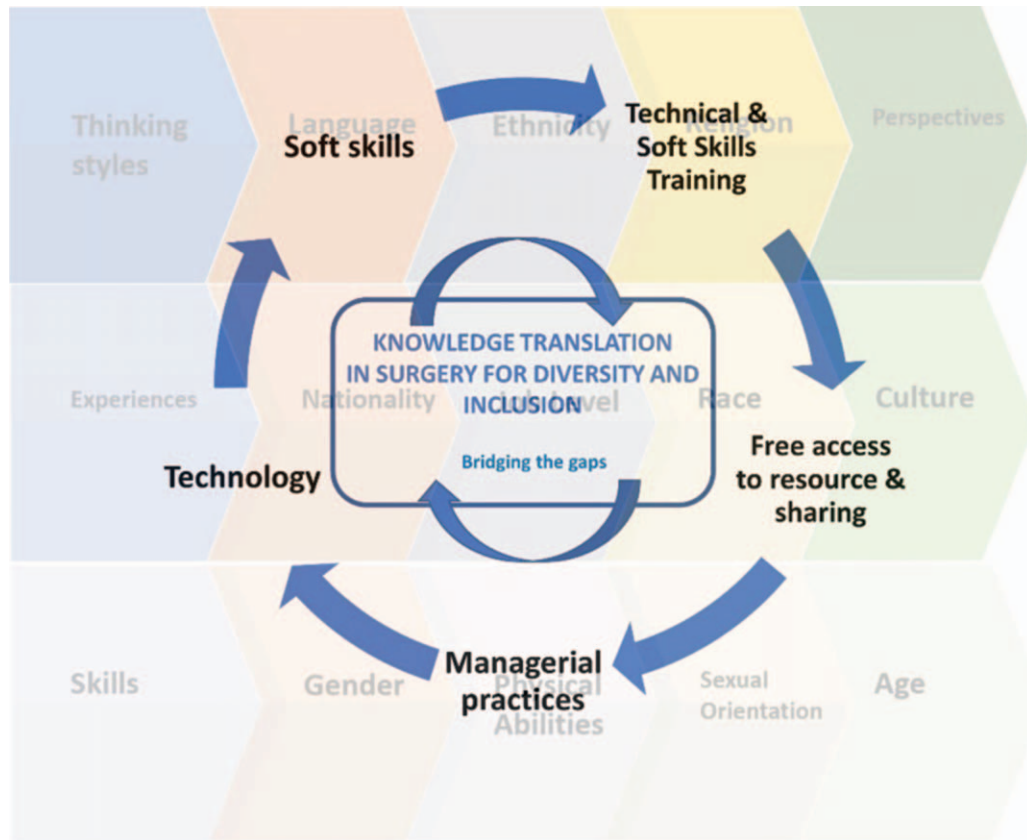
Thinking styles

Language

Soft skills

Ethnicity

Technical & Soft Skills Training

Religion

Perspectives

KNOWLEDGE TRANSLATION IN SURGERY FOR DIVERSITY AND INCLUSION

Bridging the gaps

Experiences

Nationality

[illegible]level

Race

Culture

Technology

Free access to resource & sharing

Skills

Gender

Managerial practices

Physical Abilities

Sexual Orientation

Age